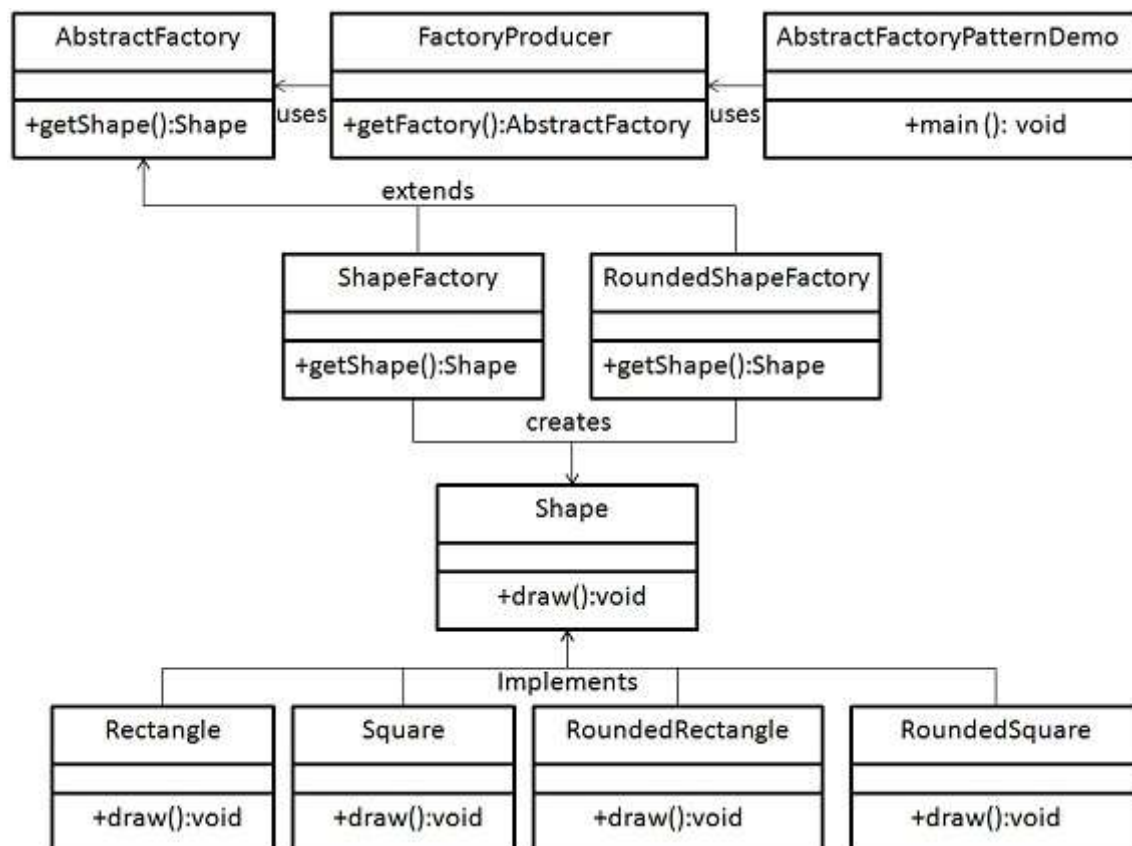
AbstractFactory

+getShape():Shape

uses

FactoryProducer

+getFactory():AbstractFactory

uses

AbstractFactoryPatternDemo

+main (): void

extends

ShapeFactory

+getShape():Shape

RoundedShapeFactory

+getShape():Shape

creates

Shape

+draw():void

Implements

Rectangle

+draw():void

Square

+draw():void

RoundedRectangle

+draw():void

RoundedSquare

+draw():void